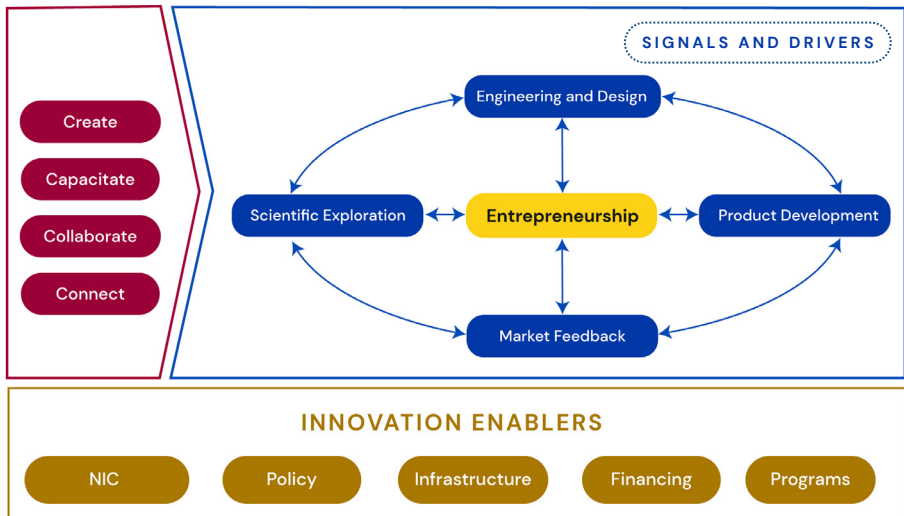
Create

Capacitate

Collaborate

Connect

SIGNALS AND DRIVERS

Engineering and Design

Scientific Exploration

Entrepreneurship

Product Development

Market Feedback

INNOVATION ENABLERS

NIC

Policy

Infrastructure

Financing

Programs